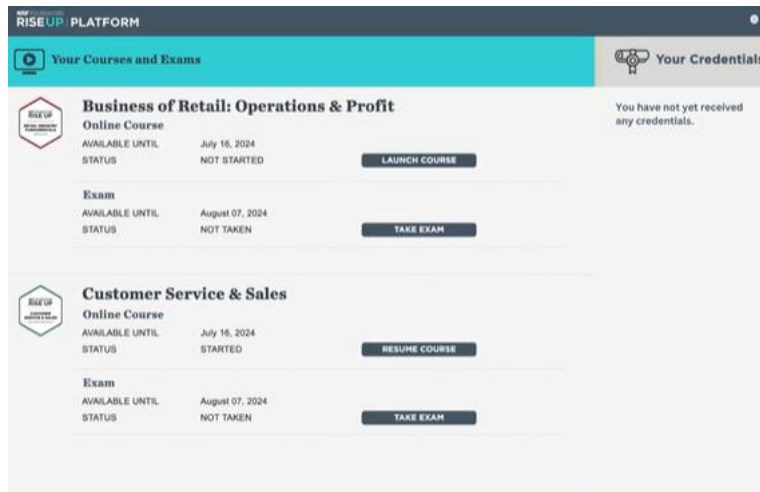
NRF FOUNDATION RISEUP | PLATFORM

Your Courses and Exams

Your Credentials

You have not yet received any credentials.

RISE UP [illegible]

Business of Retail: Operations & Profit

Online Course

AVAILABLE UNTIL July 16, 2024

STATUS NOT STARTED

LAUNCH COURSE

Exam

AVAILABLE UNTIL August 07, 2024

STATUS NOT TAKEN

TAKE EXAM

RISE UP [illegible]

Customer Service & Sales

Online Course

AVAILABLE UNTIL July 16, 2024

STATUS STARTED

RESUME COURSE

Exam

AVAILABLE UNTIL August 07, 2024

STATUS NOT TAKEN

TAKE EXAM